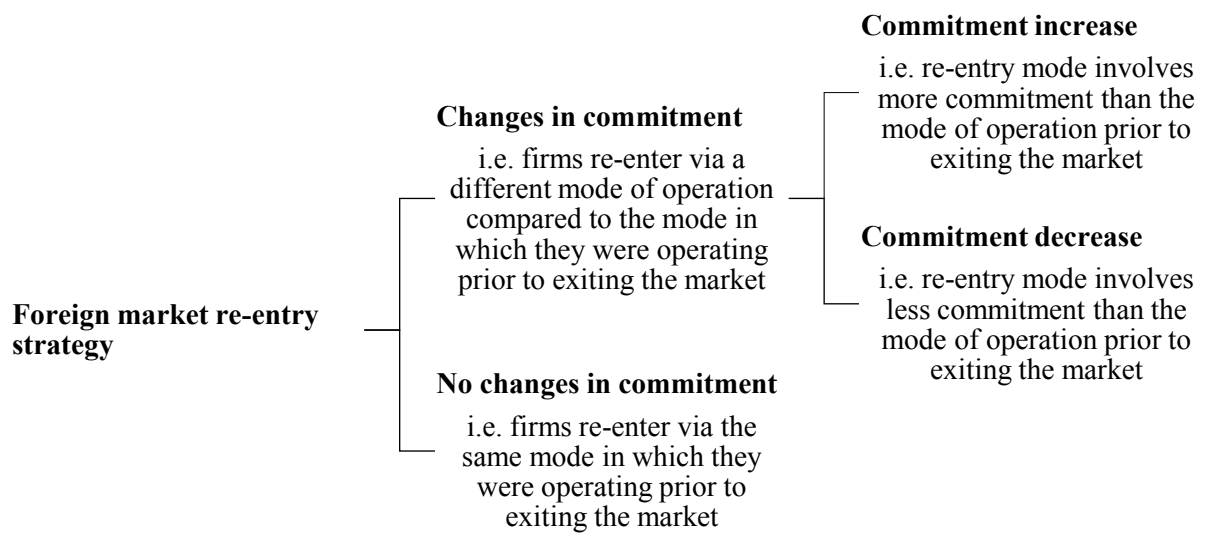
Foreign market re-entry strategy

Changes in commitment

i.e. firms re-enter via a different mode of operation compared to the mode in which they were operating prior to exiting the market

Commitment increase

i.e. re-entry mode involves more commitment than the mode of operation prior to exiting the market

Commitment decrease

i.e. re-entry mode involves less commitment than the mode of operation prior to exiting the market

No changes in commitment

i.e. firms re-enter via the same mode in which they were operating prior to exiting the market